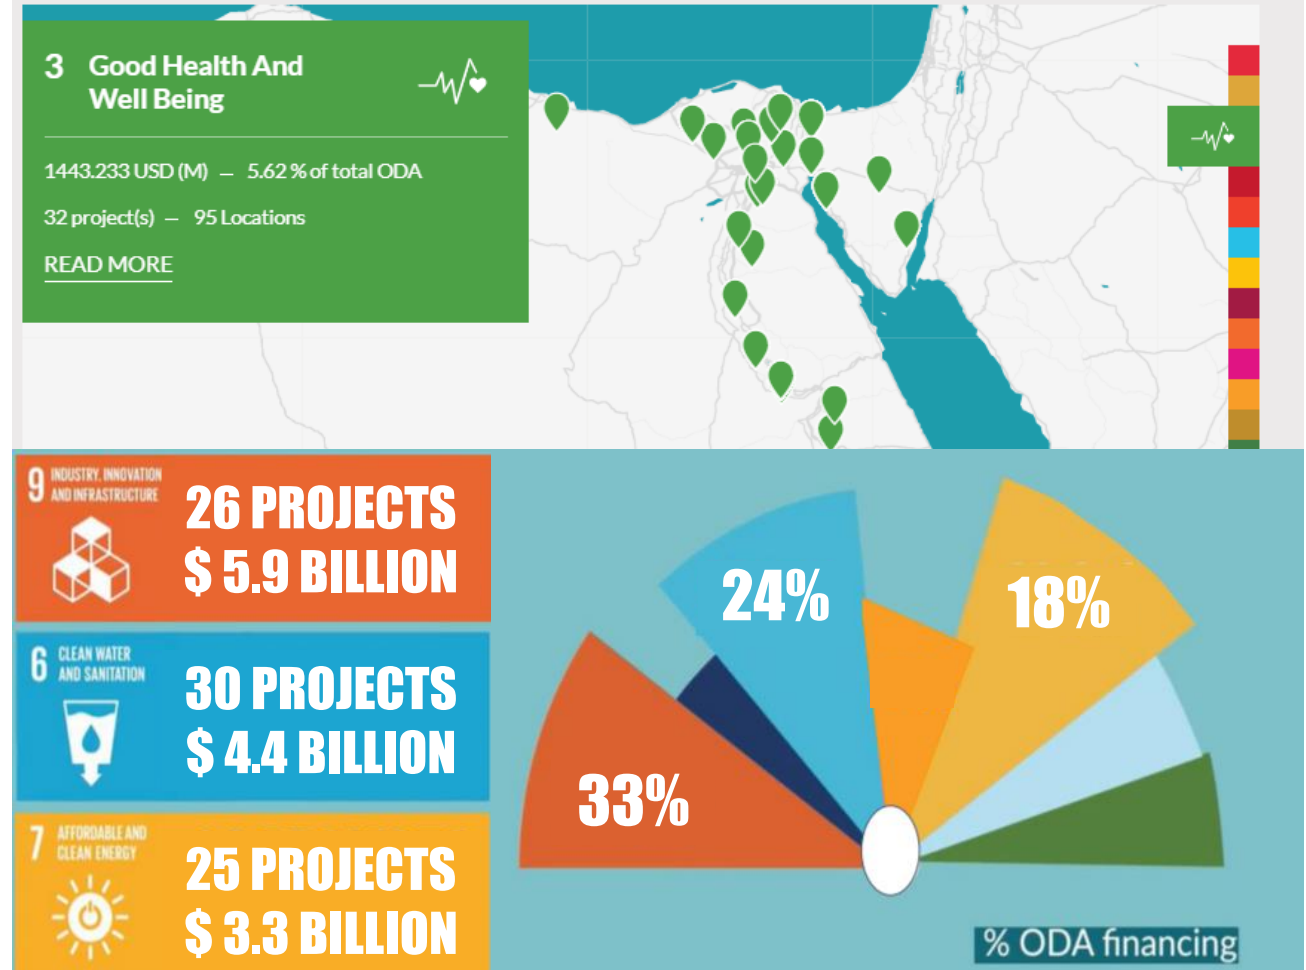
3 Good Health And Well Being

1443.233 USD (M) — 5.62 % of total ODA

32 project(s) — 95 Locations

READ MORE

9 INDUSTRY, INNOVATION AND INFRASTRUCTURE

26 PROJECTS
$ 5.9 BILLION

6 CLEAN WATER AND SANITATION

30 PROJECTS
$ 4.4 BILLION

7 AFFORDABLE AND CLEAN ENERGY

25 PROJECTS
$ 3.3 BILLION

24%

18%

33%

% ODA financing